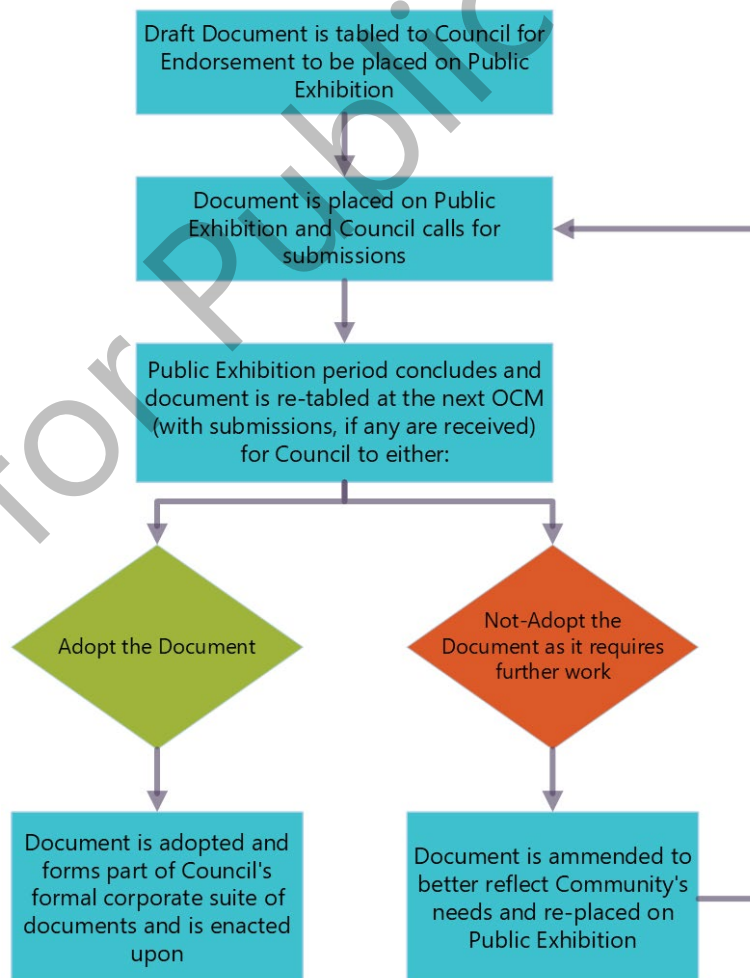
Draft Document is tabled to Council for Endorsement to be placed on Public Exhibition

Document is placed on Public Exhibition and Council calls for submissions

Public Exhibition period concludes and document is re-tabled at the next OCM (with submissions, if any are received) for Council to either:

Adopt the Document

Not-Adopt the Document as it requires further work

Document is adopted and forms part of Council's formal corporate suite of documents and is enacted upon

Document is ammended to better reflect Community's needs and re-placed on Public Exhibition

for Public